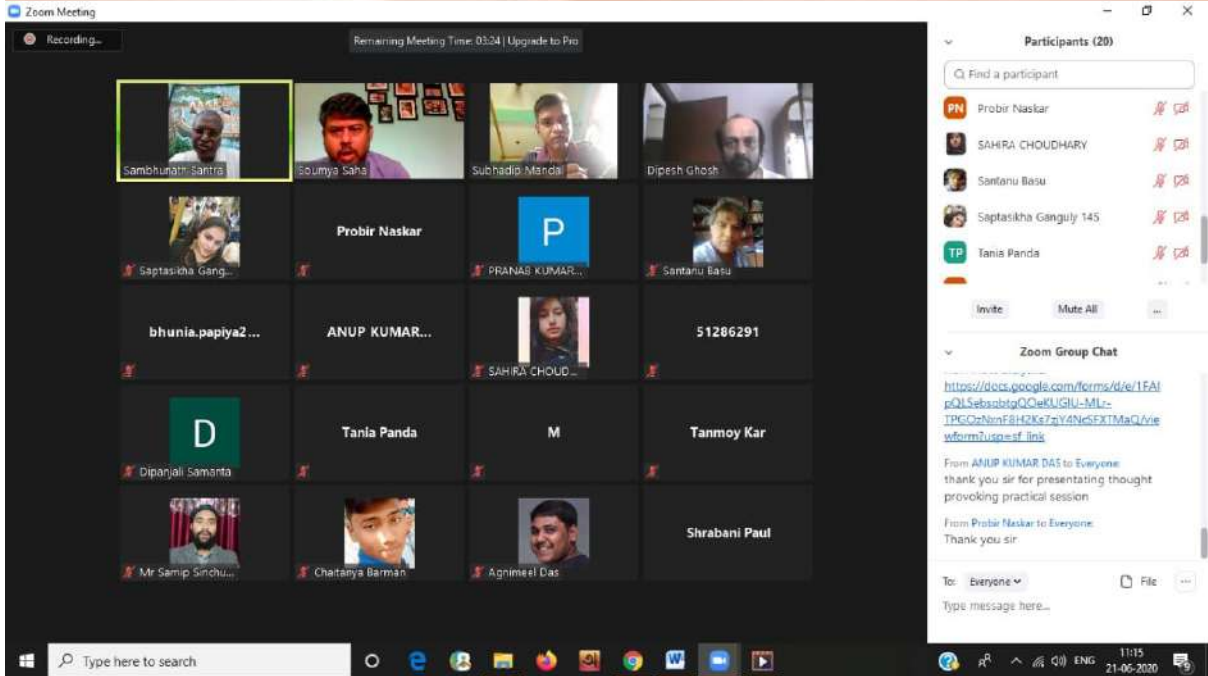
Zoom Meeting

Recording...

Remaining Meeting Time: 03:24 | Upgrade to Pro

Sambhunath Santra
Soumya Saha
Subhadip Mandal
Dipesh Ghosh

Saptasikha Gang...
Probir Naskar
P
PRANAB KUMAR...
Santanu Basu

bhunia.papiya2...
ANUP KUMAR...
SAHIRA CHOUD...
51286291

D
Dipanjali Samanta
Tania Panda
M
Tanmoy Kar

Mr Samip Sinchu...
Chaitanya Barman
Agnimeel Das
Shrabani Paul

Participants (20)

Find a participant

PN Probir Naskar
SAHIRA CHOUDHARY
Santanu Basu
Saptasikha Ganguly 145
TP Tania Panda

Invite
Mute All
...

Zoom Group Chat

https://docs.google.com/forms/d/e/1FAIpQLSebsobtgQOeKUGIU-MLz-TPGOzNznF8H2Ks7zjY4NcSFXTMaQ/viewform?usp=sf_link

From ANUP KUMAR DAS to Everyone:
thank you sir for presentating thought provoking practical session

From Probir Naskar to Everyone:
Thank you sir

To: Everyone
File
...

Type message here...

Type here to search

ENG
11:15
21-06-2020